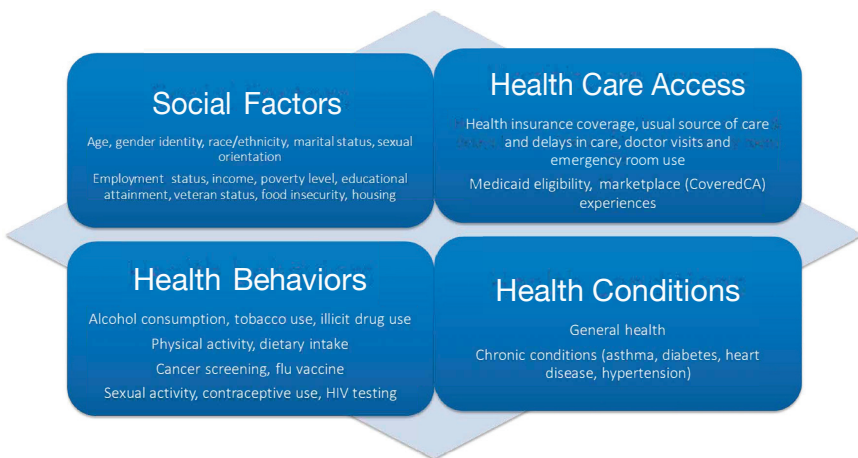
Social Factors

Age, gender identity, race/ethnicity, marital status, sexual orientation

Employment status, income, poverty level, educational attainment, veteran status, food insecurity, housing

Health Care Access

Health insurance coverage, usual source of care and delays in care, doctor visits and emergency room use

Medicaid eligibility, marketplace (CoveredCA) experiences

Health Behaviors

Alcohol consumption, tobacco use, illicit drug use

Physical activity, dietary intake

Cancer screening, flu vaccine

Sexual activity, contraceptive use, HIV testing

Health Conditions

General health

Chronic conditions (asthma, diabetes, heart disease, hypertension)